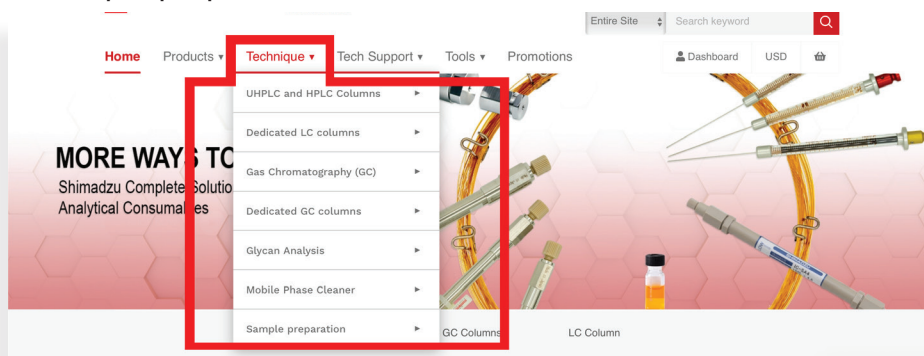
Entire Site
Search keyword

Home Products ▾ Technique ▾ Tech Support ▾ Tools ▾ Promotions

Dashboard USD

UHPLC and HPLC Columns ►
Dedicated LC columns ►
Gas Chromatography (GC) ►
Dedicated GC columns ►
Glycan Analysis ►
Mobile Phase Cleaner ►
Sample preparation ►

MORE WAYS TO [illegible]
Shimadzu Complete Solutio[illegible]
Analytical Consumab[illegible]es

GC Columns
LC Column